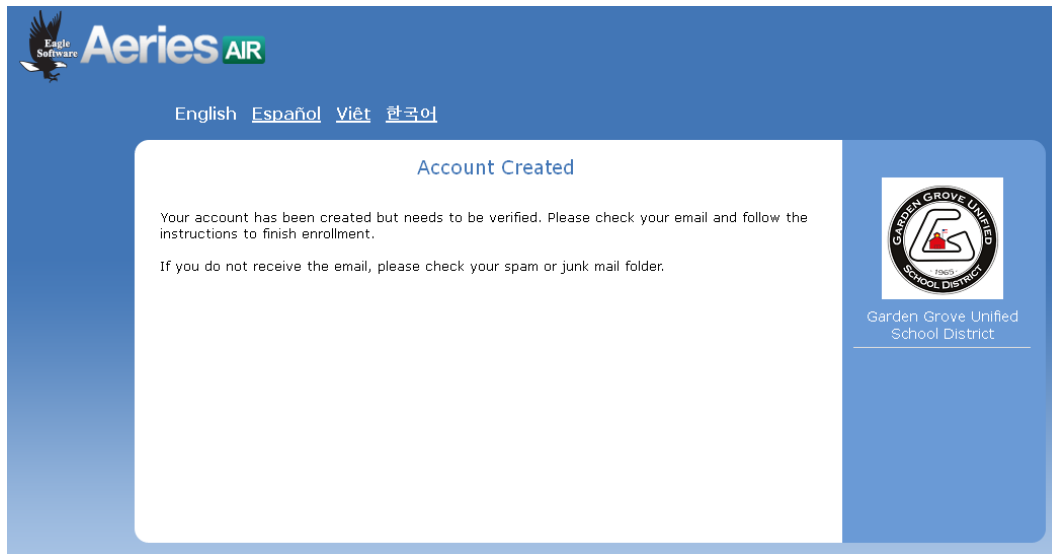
Eagle Software Aeries AIR

English Español Việt 한국어

Account Created

Your account has been created but needs to be verified. Please check your email and follow the instructions to finish enrollment.

If you do not receive the email, please check your spam or junk mail folder.

GARDEN GROVE UNIFIED SCHOOL DISTRICT 1965

Garden Grove Unified School District